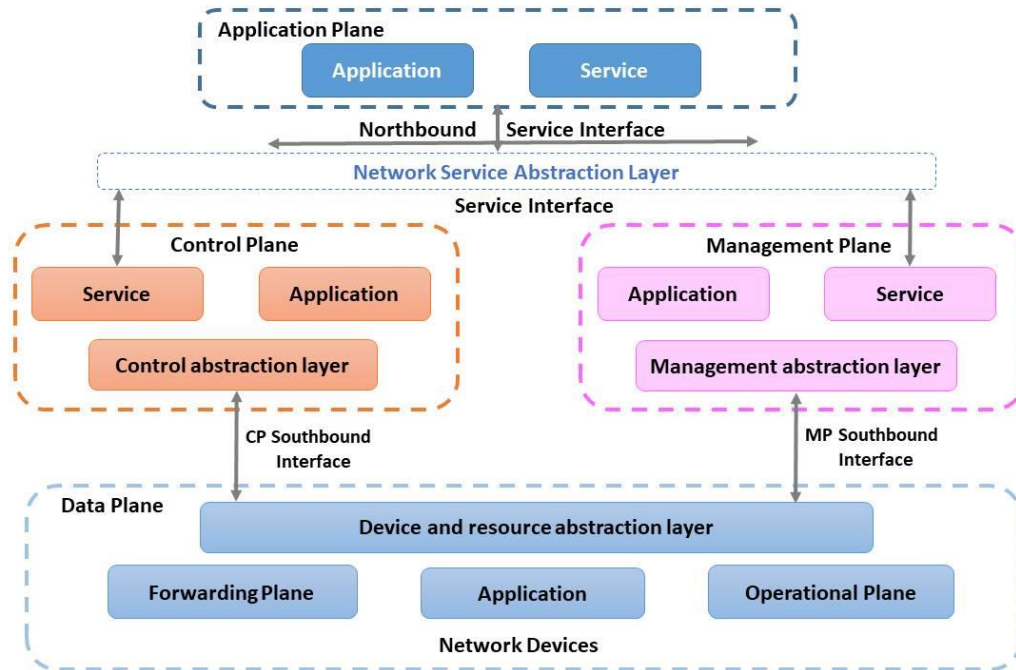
Application Plane

Application

Service

Northbound

Service Interface

Network Service Abstraction Layer

Service Interface

Control Plane

Service

Application

Control abstraction layer

Management Plane

Application

Service

Management abstraction layer

CP Southbound Interface

MP Southbound Interface

Data Plane

Device and resource abstraction layer

Forwarding Plane

Application

Operational Plane

Network Devices